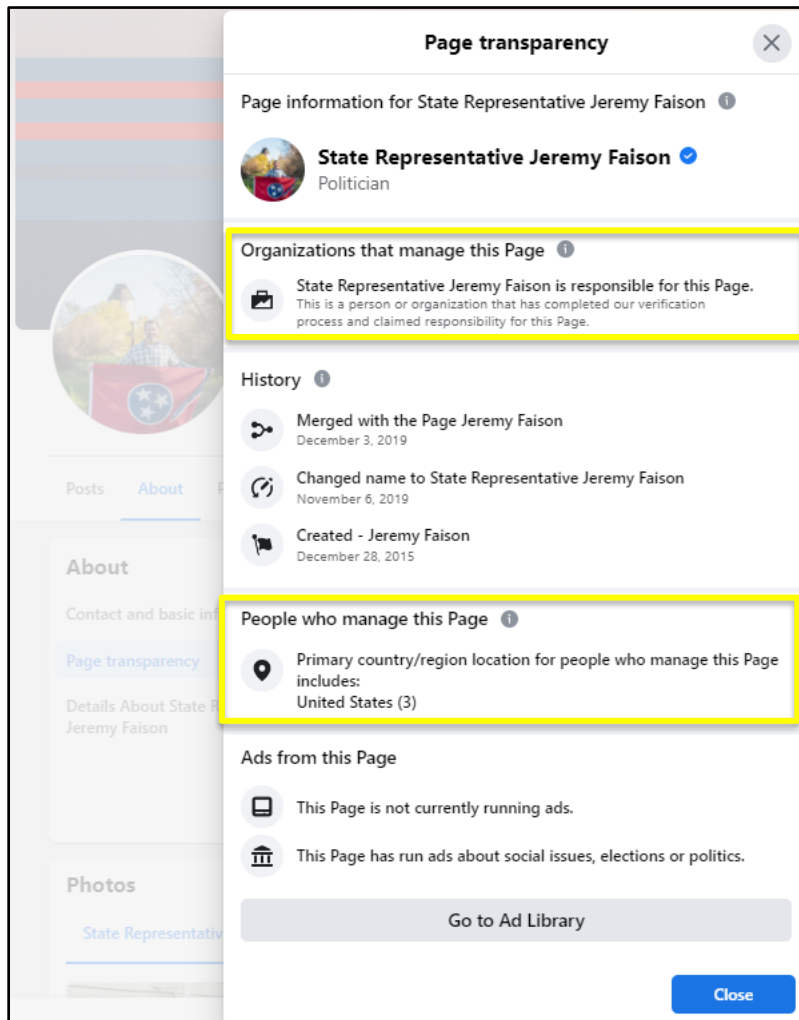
Posts About F

About

Contact and basic inf

Page transparency

Details About State R Jeremy Faison

Photos

State Representativ

Page transparency

Page information for State Representative Jeremy Faison

State Representative Jeremy Faison
Politician

Organizations that manage this Page

State Representative Jeremy Faison is responsible for this Page.
This is a person or organization that has completed our verification process and claimed responsibility for this Page.

History

Merged with the Page Jeremy Faison
December 3, 2019

Changed name to State Representative Jeremy Faison
November 6, 2019

Created - Jeremy Faison
December 28, 2015

People who manage this Page

Primary country/region location for people who manage this Page includes:
United States (3)

Ads from this Page

This Page is not currently running ads.

This Page has run ads about social issues, elections or politics.

Go to Ad Library

Close